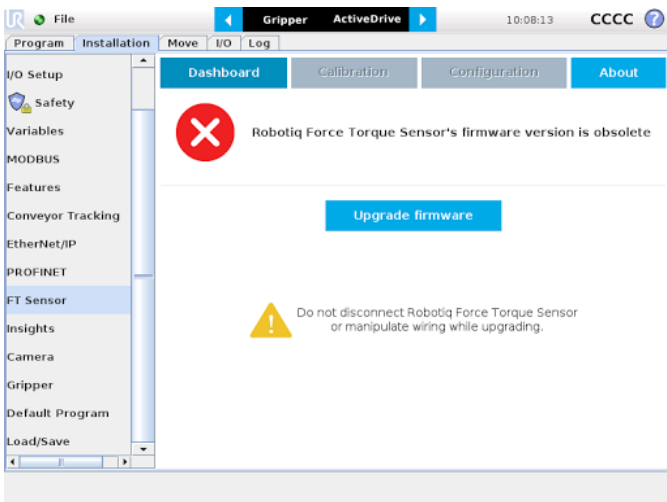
File
Gripper ActiveDrive
10:08:13
CCCC
Program Installation Move I/O Log
I/O Setup
Safety
Variables
MODBUS
Features
Conveyor Tracking
EtherNet/IP
PROFINET
FT Sensor
Insights
Camera
Gripper
Default Program
Load/Save
Dashboard Calibration Configuration About
Robotiq Force Torque Sensor's firmware version is obsolete
Upgrade firmware
Do not disconnect Robotiq Force Torque Sensor or manipulate wiring while upgrading.